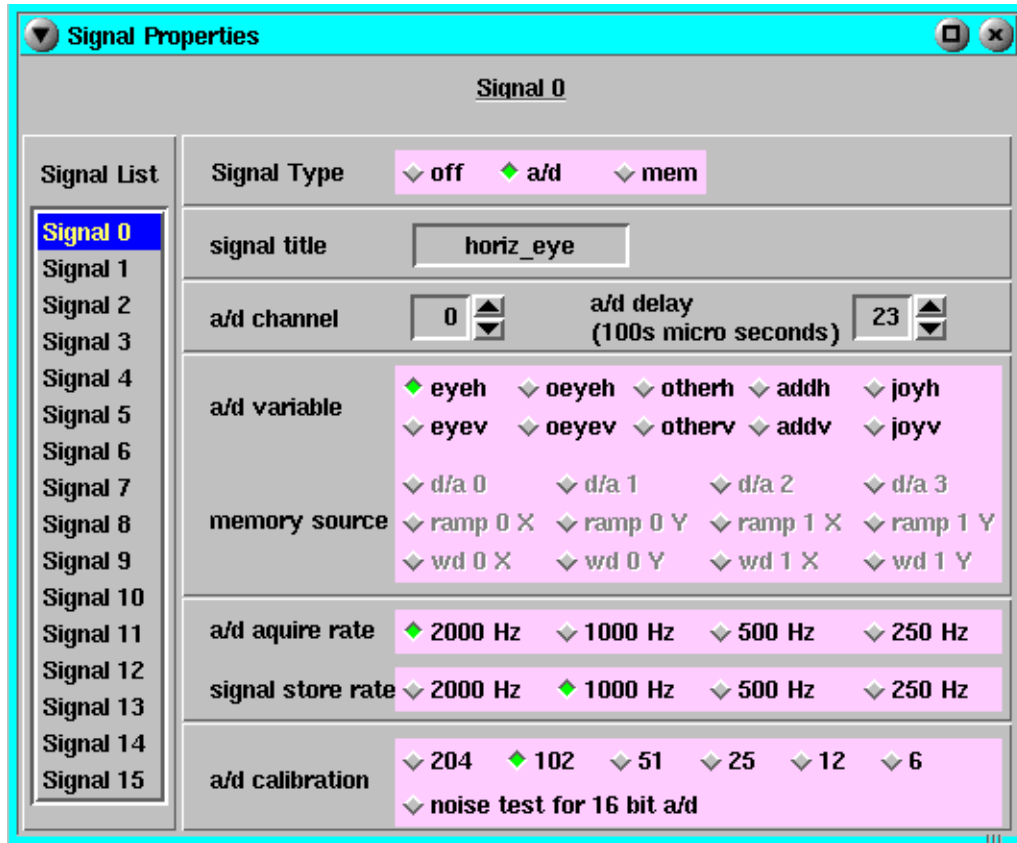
Signal Properties

Signal 0

Signal List

Signal 0
Signal 1
Signal 2
Signal 3
Signal 4
Signal 5
Signal 6
Signal 7
Signal 8
Signal 9
Signal 10
Signal 11
Signal 12
Signal 13
Signal 14
Signal 15

Signal Type ◇ off ◆ a/d ◇ mem

signal title horiz_eye

a/d channel 0

a/d delay (100s micro seconds) 23

a/d variable ◆ eyeh ◇ oeyeh ◇ otherh ◇ addh ◇ joyh
◇ eyev ◇ oeyev ◇ otherv ◇ addv ◇ joyv

memory source ◇ d/a 0 ◇ d/a 1 ◇ d/a 2 ◇ d/a 3
◇ ramp 0 X ◇ ramp 0 Y ◇ ramp 1 X ◇ ramp 1 Y
◇ wd 0 X ◇ wd 0 Y ◇ wd 1 X ◇ wd 1 Y

a/d aquire rate ◆ 2000 Hz ◇ 1000 Hz ◇ 500 Hz ◇ 250 Hz

signal store rate ◇ 2000 Hz ◆ 1000 Hz ◇ 500 Hz ◇ 250 Hz

a/d calibration ◇ 204 ◆ 102 ◇ 51 ◇ 25 ◇ 12 ◇ 6
◇ noise test for 16 bit a/d